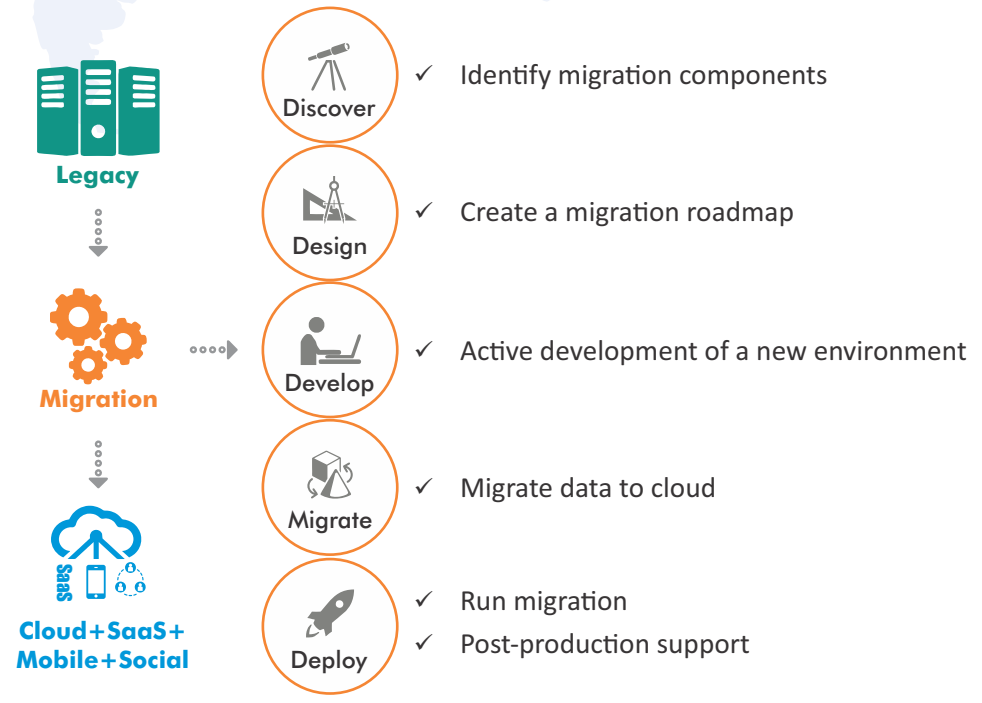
Legacy

Migration

SaaS

Cloud+SaaS+ Mobile+Social

Discover

✓ Identify migration components

Design

✓ Create a migration roadmap

Develop

✓ Active development of a new environment

Migrate

✓ Migrate data to cloud

Deploy

✓ Run migration

✓ Post-production support